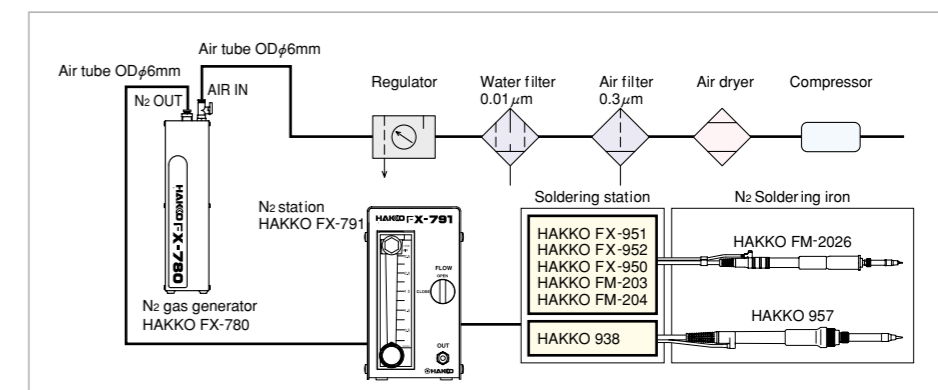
Air tube OD$\phi$6mm

Air tube OD$\phi$6mm

N$_2$ OUT

AIR IN

Regulator

Water filter 0.01$\mu$m

Air filter 0.3$\mu$m

Air dryer

Compressor

HAKKO FX-780

N$_2$ station HAKKO FX-791

HAKKO FX-791

FLOW

OPEN

CLOSE

OUT

HAKKO

N$_2$ gas generator HAKKO FX-780

Soldering station

HAKKO FX-951
HAKKO FX-952
HAKKO FX-950
HAKKO FM-203
HAKKO FM-204

HAKKO 938

N$_2$ Soldering iron

HAKKO FM-2026

HAKKO 957